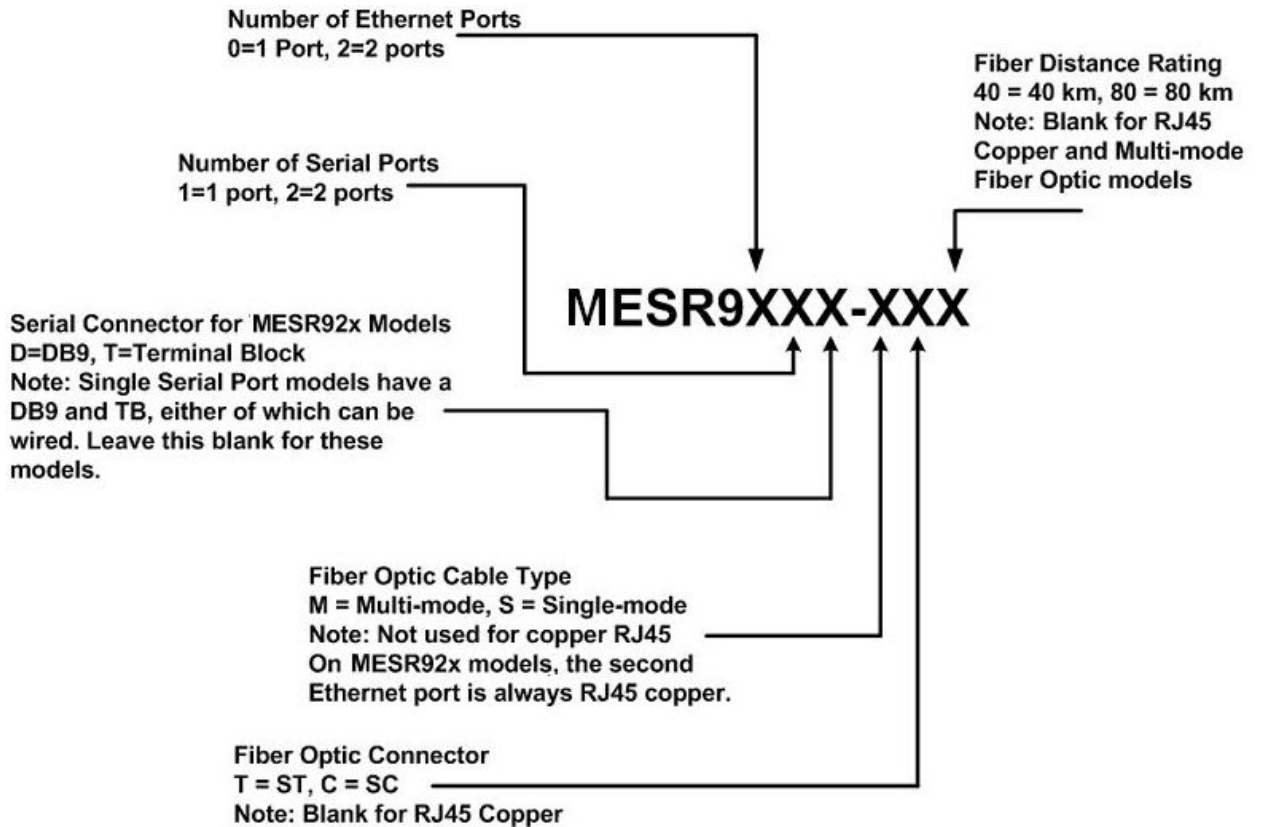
Number of Ethernet Ports
0=1 Port, 2=2 ports

Fiber Distance Rating
40 = 40 km, 80 = 80 km
Note: Blank for RJ45 Copper and Multi-mode Fiber Optic models

Number of Serial Ports
1=1 port, 2=2 ports

MESR9XXX-XXX

Serial Connector for MESR92x Models
D=DB9, T=Terminal Block
Note: Single Serial Port models have a DB9 and TB, either of which can be wired. Leave this blank for these models.

Fiber Optic Cable Type
M = Multi-mode, S = Single-mode
Note: Not used for copper RJ45
On MESR92x models, the second Ethernet port is always RJ45 copper.

Fiber Optic Connector
T = ST, C = SC
Note: Blank for RJ45 Copper